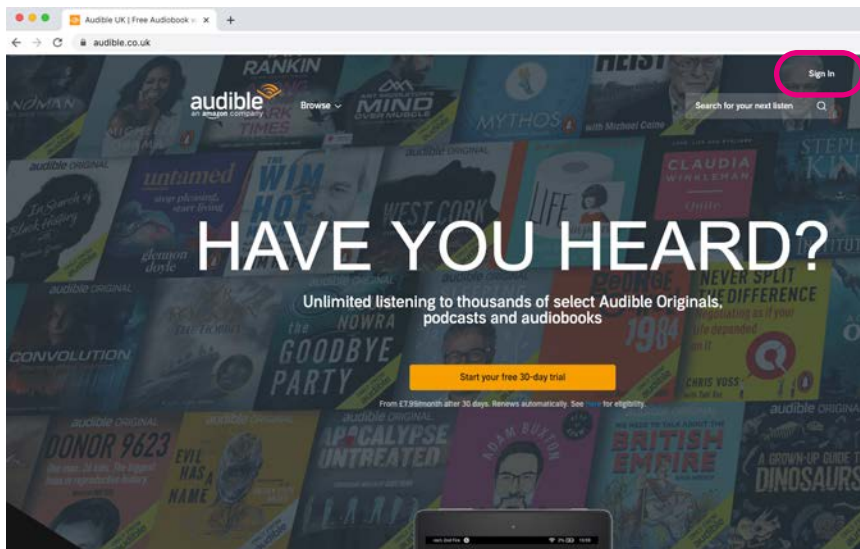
Audible UK | Free Audiobook
audible.co.uk

audible an amazon company
Browse
Search for your next listen
Sign In

HAVE YOU HEARD?

Unlimited listening to thousands of select Audible Originals, podcasts and audiobooks

Start your free 30-day trial

From £7.99/month after 30 days. Renews automatically. See here for eligibility.

RANKIN
MIND OVER MUSCLE
MYTHOS
HEIST
with Michael Caine
audible ORIGINAL
untamed
THE WIM HOF
WEST CORK
LIFE
CLAUDIA WINKLEMAN
glennon doyle
NEVER SPLIT THE DIFFERENCE
CHRIS VOSS
CONVOLUTION
THE GOODBYE PARTY
NOWRA
1984
DONOR 9623
EVIL HAS A NAME
APOCALYPSE UNTREATED
ADAM BUXTON
BRITISH EMPIRE
A GROWN-UP GUIDE TO DINOSAURS